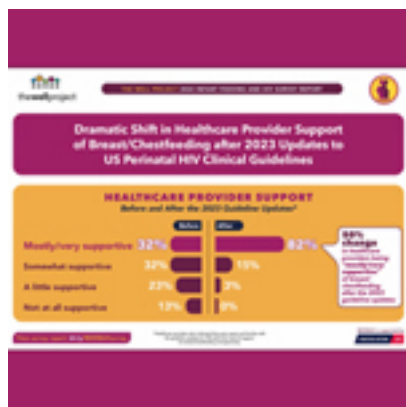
thewellproject

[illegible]

Dramatic Shift in Healthcare Provider Support of Breast/Chestfeeding after 2023 Updates to US Perinatal HIV Clinical Guidelines

HEALTHCARE PROVIDER SUPPORT

Before and After the 2023 Guideline Updates

Before

After

Mostly/very supportive 32% 82%

Somewhat supportive 32% 15%

A little supportive 23% 3%

Not at all supportive 13% 0%

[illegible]% change in healthcare providers being "mostly/very supportive" of breast/chestfeeding after the 2023 guideline updates

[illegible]

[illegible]